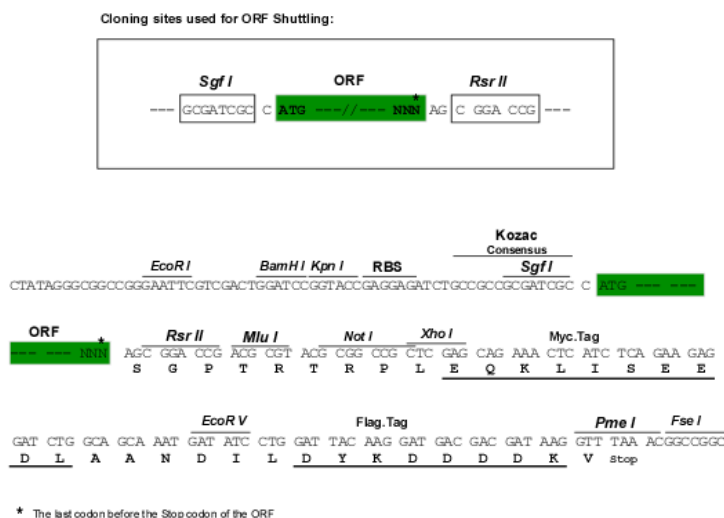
Cloning sites used for ORF Shuttling:

Sgf I    ORF    Rsr II

--- GCGATCGC C ATG ---//--- NNN* AG C GGA CCG ---

Kozac
Consensus

EcoR I    BamH I  Kpn I    RBS    Sgf I

CTATAGGGCGGCCGGGAATTCGTCGACTGGATCCGGTACCGAGGAGATCTGCCGCCGCGATCGCC ATG --- ---

ORF    Rsr II    Mlu I    Not I    Xho I    Myc.Tag

--- --- NNN* AGC GGA CCG ACG CGT ACG CGG CCG CTC GAG CAG AAA CTC ATC TCA GAA GAG
S G P T R T R P L E Q K L I S E E

EcoR V    Flag.Tag    Pme I    Fse I

GAT CTG GCA GCA AAT GAT ATC CTG GAT TAC AAG GAT GAC GAC GAT AAG GTT TAA ACGGCCGGC
D L A A N D I L D Y K D D D D K V Stop

* The last codon before the Stop codon of the ORF